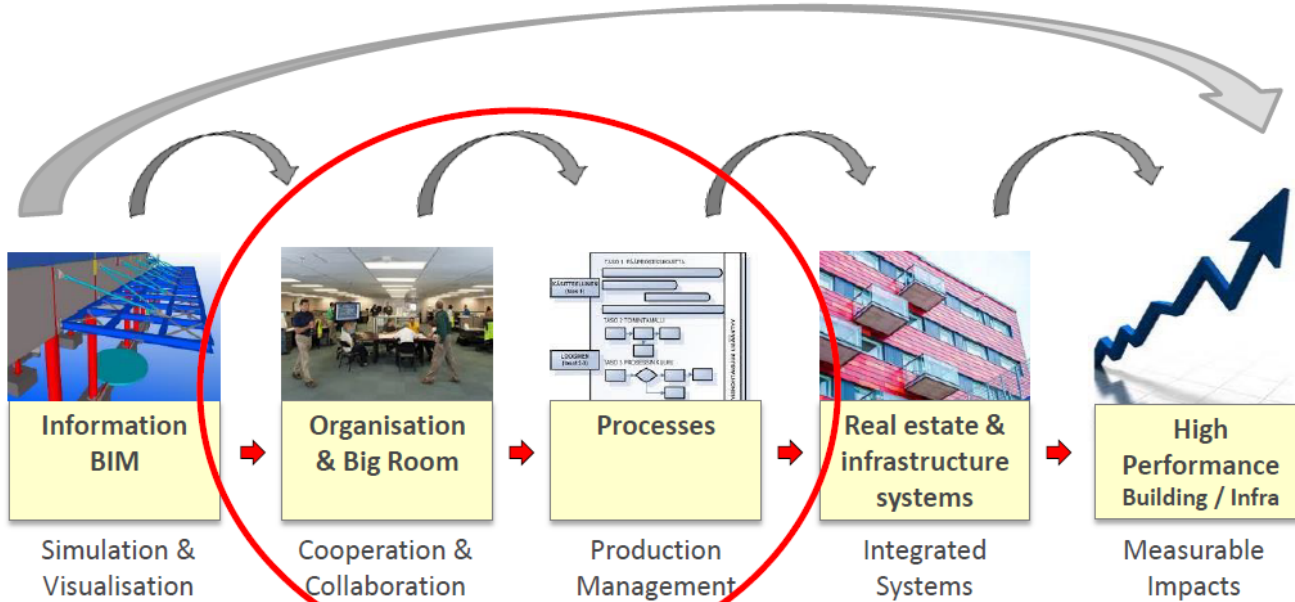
TASO 1 PÄÄPROSESSIKARTTA
KÄSITTEELLINEN (Taso 1)
TASO 2 TOIMINTAMALLI
LOOGINEN (Taso 2-3)
TASO 3 PROSESSIKUVAUS

Information BIM

Organisation & Big Room

Processes

Real estate & infrastructure systems

High Performance Building / Infra

Simulation & Visualisation

Cooperation & Collaboration

Production Management

Integrated Systems

Measurable Impacts